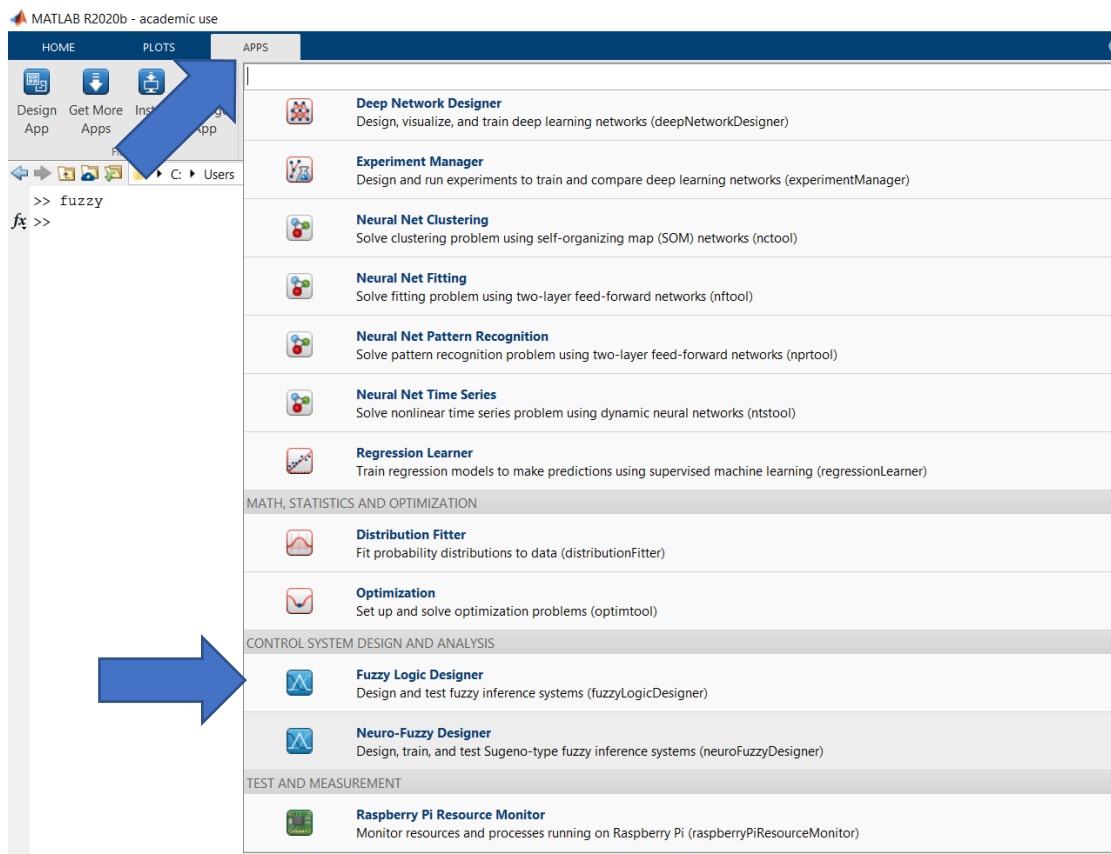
MATLAB R2020b - academic use

HOME PLOTS APPS

Design App Get More Apps Ins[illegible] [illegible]pp

C: ▸ Users

>> fuzzy
$fx$ >>

Deep Network Designer
Design, visualize, and train deep learning networks (deepNetworkDesigner)

Experiment Manager
Design and run experiments to train and compare deep learning networks (experimentManager)

Neural Net Clustering
Solve clustering problem using self-organizing map (SOM) networks (nctool)

Neural Net Fitting
Solve fitting problem using two-layer feed-forward networks (nftool)

Neural Net Pattern Recognition
Solve pattern recognition problem using two-layer feed-forward networks (nprtool)

Neural Net Time Series
Solve nonlinear time series problem using dynamic neural networks (ntstool)

Regression Learner
Train regression models to make predictions using supervised machine learning (regressionLearner)

MATH, STATISTICS AND OPTIMIZATION

Distribution Fitter
Fit probability distributions to data (distributionFitter)

Optimization
Set up and solve optimization problems (optimtool)

CONTROL SYSTEM DESIGN AND ANALYSIS

Fuzzy Logic Designer
Design and test fuzzy inference systems (fuzzyLogicDesigner)

Neuro-Fuzzy Designer
Design, train, and test Sugeno-type fuzzy inference systems (neuroFuzzyDesigner)

TEST AND MEASUREMENT

Raspberry Pi Resource Monitor
Monitor resources and processes running on Raspberry Pi (raspberryPiResourceMonitor)